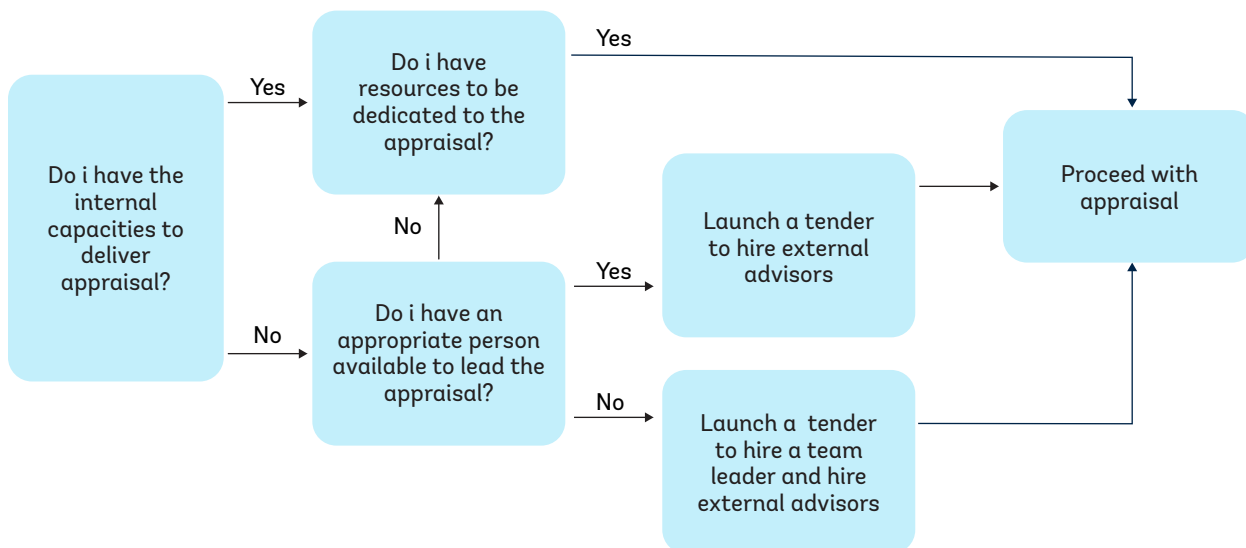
Do i have the internal capacities to deliver appraisal?

Yes

Do i have resources to be dedicated to the appraisal?

Yes

No

No

Do i have an appropriate person available to lead the appraisal?

Yes

Launch a tender to hire external advisors

No

Launch a tender to hire a team leader and hire external advisors

Proceed with appraisal